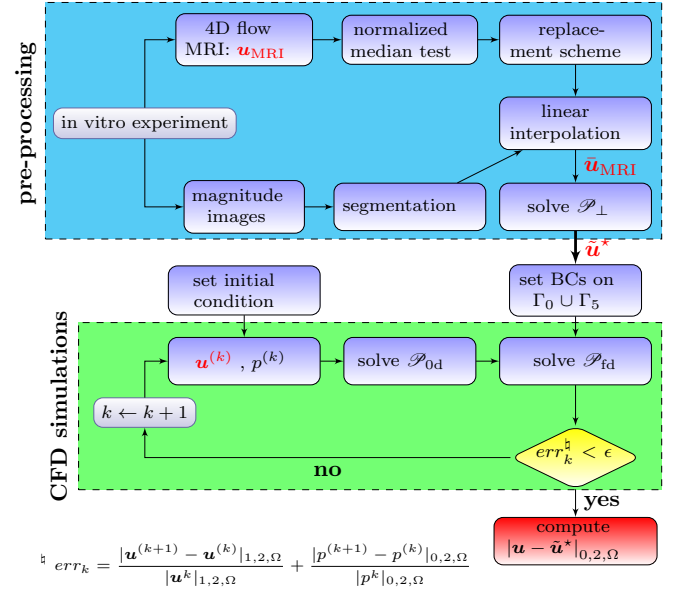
pre-processing

4D flow MRI: $\boldsymbol{u}_{\mathrm{MRI}}$

normalized median test

replacement scheme

in vitro experiment

linear interpolation

$\tilde{\boldsymbol{u}}_{\mathrm{MRI}}$

magnitude images

segmentation

solve $\mathscr{P}_{\perp}$

$\tilde{\boldsymbol{u}}^{\star}$

CFD simulations

set initial condition

set BCs on $\Gamma_0 \cup \Gamma_5$

$\boldsymbol{u}^{(k)}$ , $p^{(k)}$

solve $\mathscr{P}_{0\mathrm{d}}$

solve $\mathscr{P}_{\mathrm{fd}}$

$k \leftarrow k+1$

$err_k^{\natural} < \epsilon$

no

yes

compute $|\boldsymbol{u} - \tilde{\boldsymbol{u}}^{\star}|_{0,2,\Omega}$

$^{\natural}$ $err_k = \frac{|\boldsymbol{u}^{(k+1)} - \boldsymbol{u}^{(k)}|_{1,2,\Omega}}{|\boldsymbol{u}^k|_{1,2,\Omega}} + \frac{|p^{(k+1)} - p^{(k)}|_{0,2,\Omega}}{|p^k|_{0,2,\Omega}}$